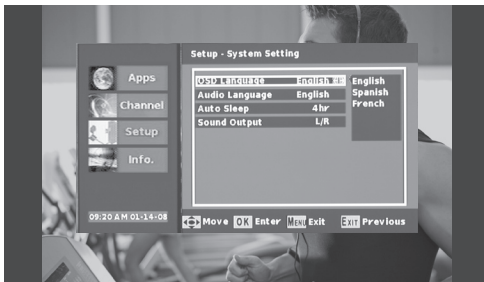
Setup - System Setting

Apps
Channel
Setup
Info.

| OSD Language | English |
|---|---|
| Audio Language | English |
| Auto Sleep | 4hr |
| Sound Output | L/R |

English
Spanish
French

09:20 AM 01-14-08

Move OK Enter MENU Exit EXIT Previous